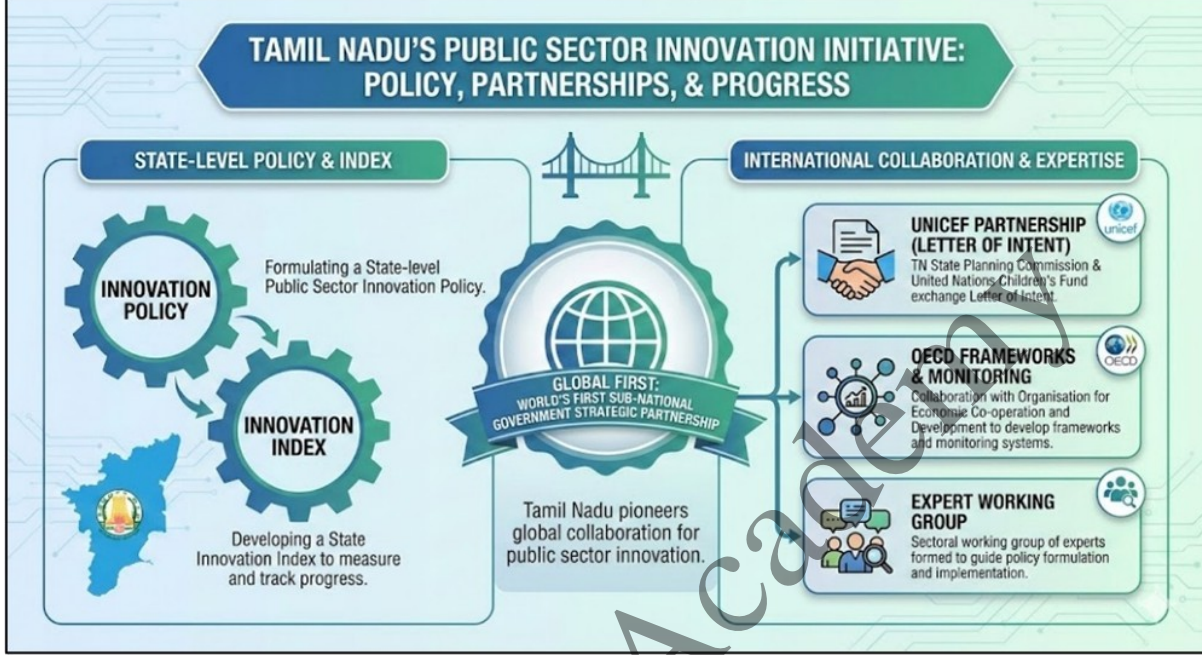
TAMIL NADU'S PUBLIC SECTOR INNOVATION INITIATIVE: POLICY, PARTNERSHIPS, & PROGRESS

STATE-LEVEL POLICY & INDEX

INNOVATION POLICY

Formulating a State-level Public Sector Innovation Policy.

INNOVATION INDEX

Developing a State Innovation Index to measure and track progress.

GLOBAL FIRST: WORLD'S FIRST SUB-NATIONAL GOVERNMENT STRATEGIC PARTNERSHIP

Tamil Nadu pioneers global collaboration for public sector innovation.

INTERNATIONAL COLLABORATION & EXPERTISE

UNICEF PARTNERSHIP (LETTER OF INTENT)

unicef

TN State Planning Commission & United Nations Children's Fund exchange Letter of Intent.

OECD FRAMEWORKS & MONITORING

OECD

Collaboration with Organisation for Economic Co-operation and Development to develop frameworks and monitoring systems.

EXPERT WORKING GROUP

Sectoral working group of experts formed to guide policy formulation and implementation.

Academy